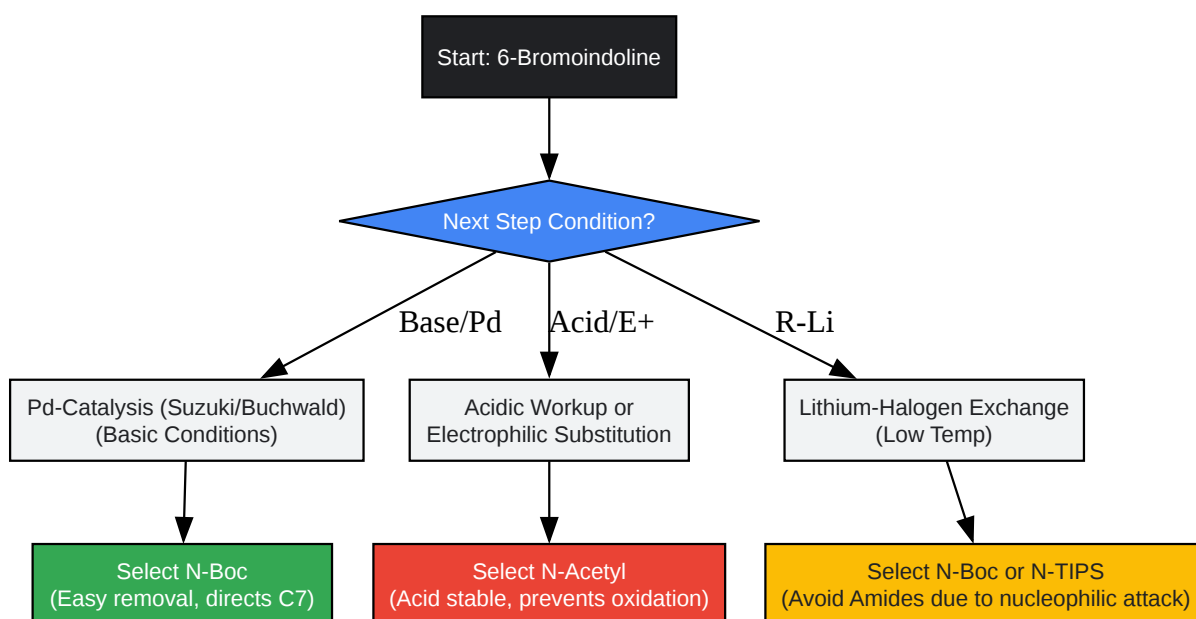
Start: 6-Bromoindoline

Next Step Condition?

Base/Pd

Acid/E+

R-Li

Pd-Catalysis (Suzuki/Buchwald)
(Basic Conditions)

Acidic Workup or
Electrophilic Substitution

Lithium-Halogen Exchange
(Low Temp)

Select N-Boc
(Easy removal, directs C7)

Select N-Acetyl
(Acid stable, prevents oxidation)

Select N-Boc or N-TIPS
(Avoid Amides due to nucleophilic attack)